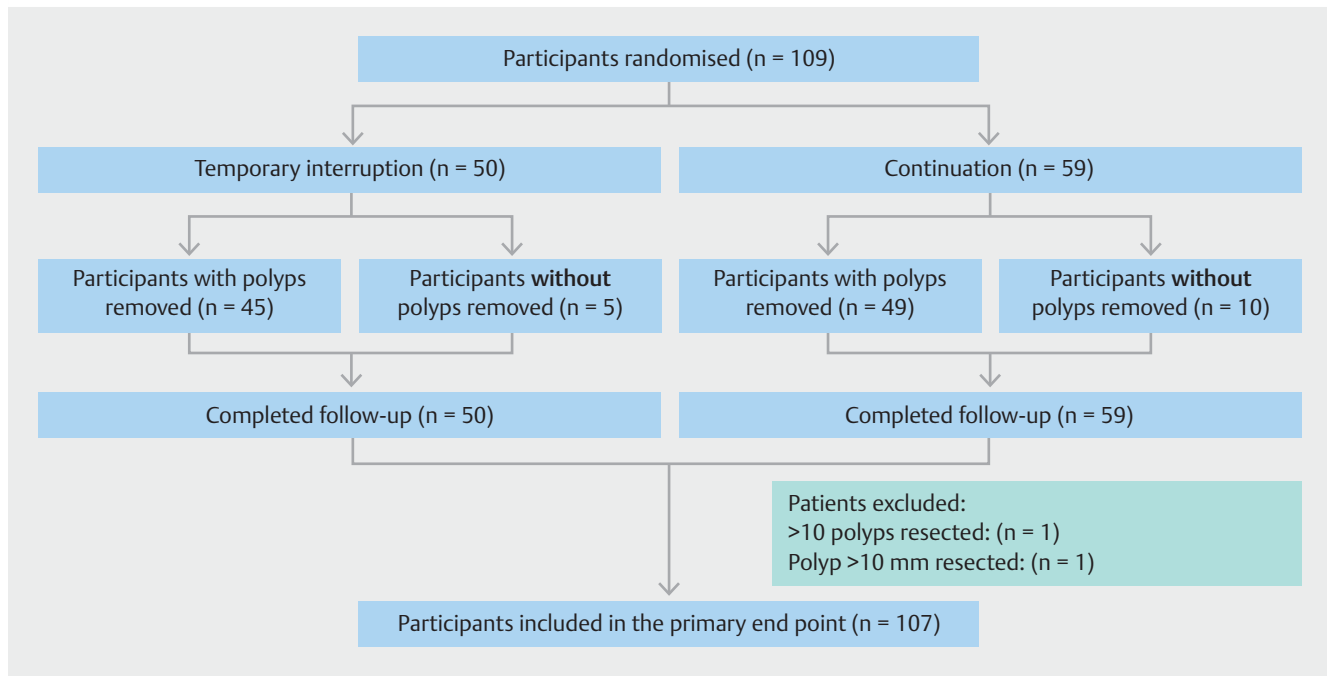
Participants randomised (n = 109)

Temporary interruption (n = 50)

Continuation (n = 59)

Participants with polyps removed (n = 45)

Participants **without** polyps removed (n = 5)

Participants with polyps removed (n = 49)

Participants **without** polyps removed (n = 10)

Completed follow-up (n = 50)

Completed follow-up (n = 59)

Patients excluded:
>10 polyps resected: (n = 1)
Polyp >10 mm resected: (n = 1)

Participants included in the primary end point (n = 107)